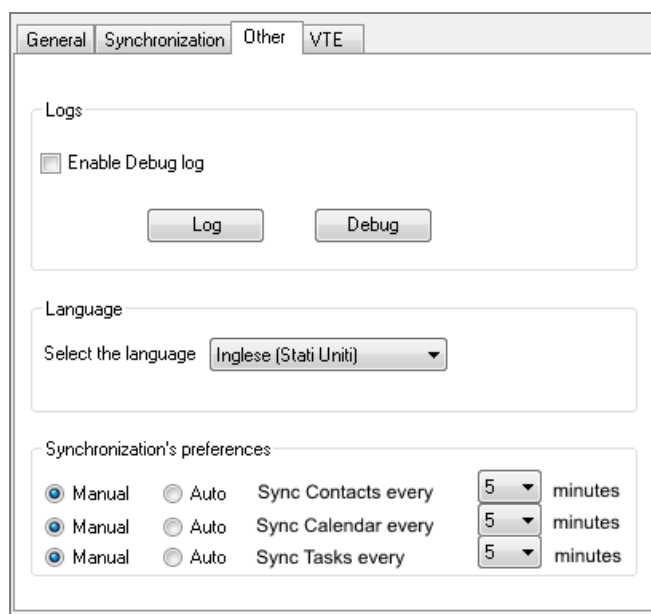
General | Synchronization | Other | VTE

Logs

Enable Debug log

Log

Debug

Language

Select the language Inglese (Stati Uniti)

Synchronization's preferences

Manual Auto Sync Contacts every 5 minutes

Manual Auto Sync Calendar every 5 minutes

Manual Auto Sync Tasks every 5 minutes